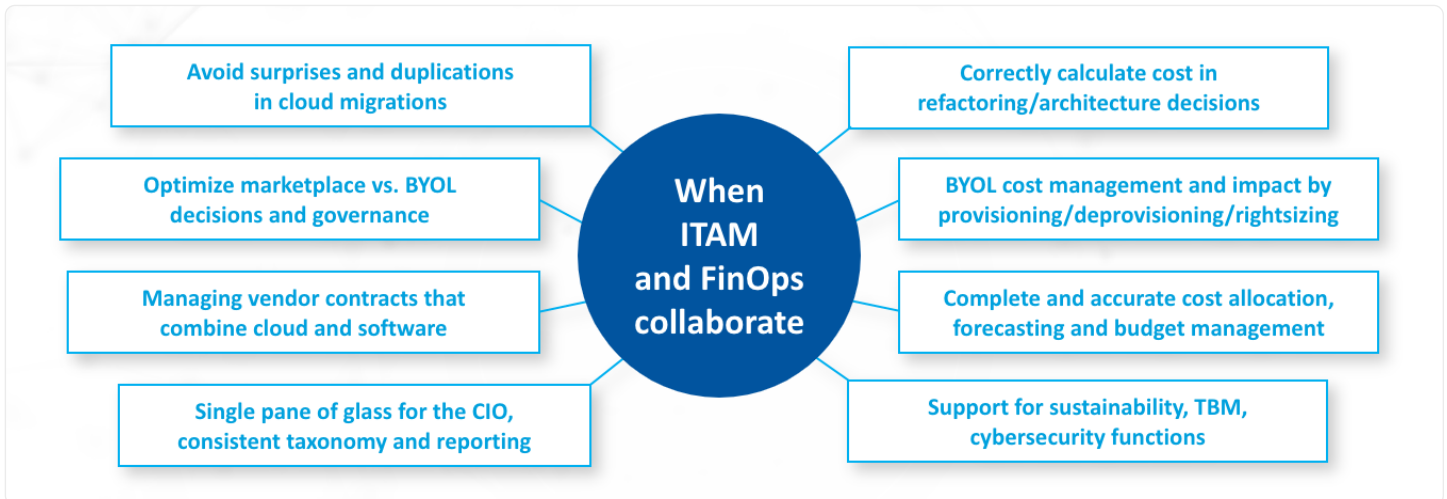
When ITAM and FinOps collaborate

Avoid surprises and duplications in cloud migrations

Optimize marketplace vs. BYOL decisions and governance

Managing vendor contracts that combine cloud and software

Single pane of glass for the CIO, consistent taxonomy and reporting

Correctly calculate cost in refactoring/architecture decisions

BYOL cost management and impact by provisioning/deprovisioning/rightsizing

Complete and accurate cost allocation, forecasting and budget management

Support for sustainability, TBM, cybersecurity functions